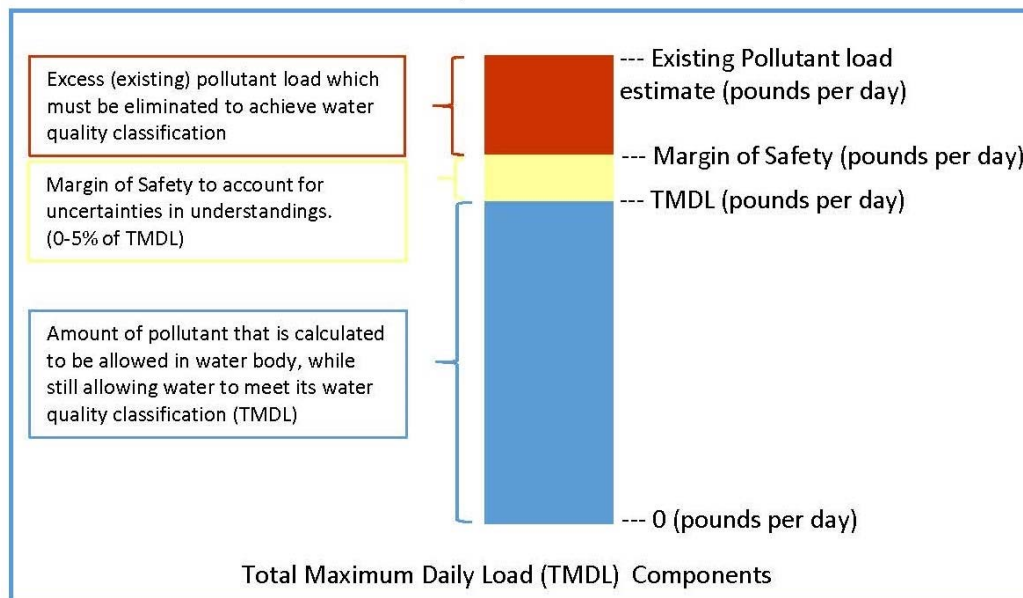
Excess (existing) pollutant load which must be eliminated to achieve water quality classification

--- Existing Pollutant load estimate (pounds per day)

--- Margin of Safety (pounds per day)

Margin of Safety to account for uncertainties in understandings. (0-5% of TMDL)

--- TMDL (pounds per day)

Amount of pollutant that is calculated to be allowed in water body, while still allowing water to meet its water quality classification (TMDL)

--- 0 (pounds per day)

Total Maximum Daily Load (TMDL) Components